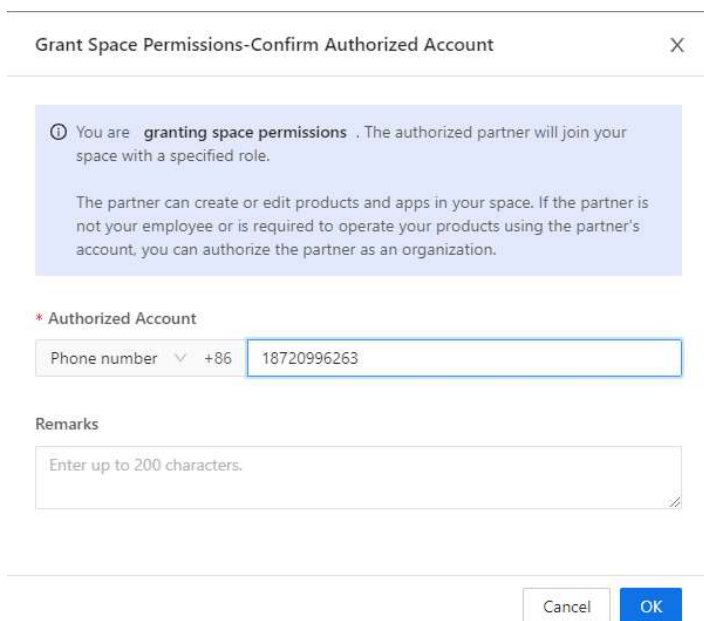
Grant Space Permissions-Confirm Authorized Account

X

ⓘ You are granting space permissions . The authorized partner will join your space with a specified role.

The partner can create or edit products and apps in your space. If the partner is not your employee or is required to operate your products using the partner's account, you can authorize the partner as an organization.

* Authorized Account

Phone number +86 18720996263

Remarks

Enter up to 200 characters.

Cancel OK